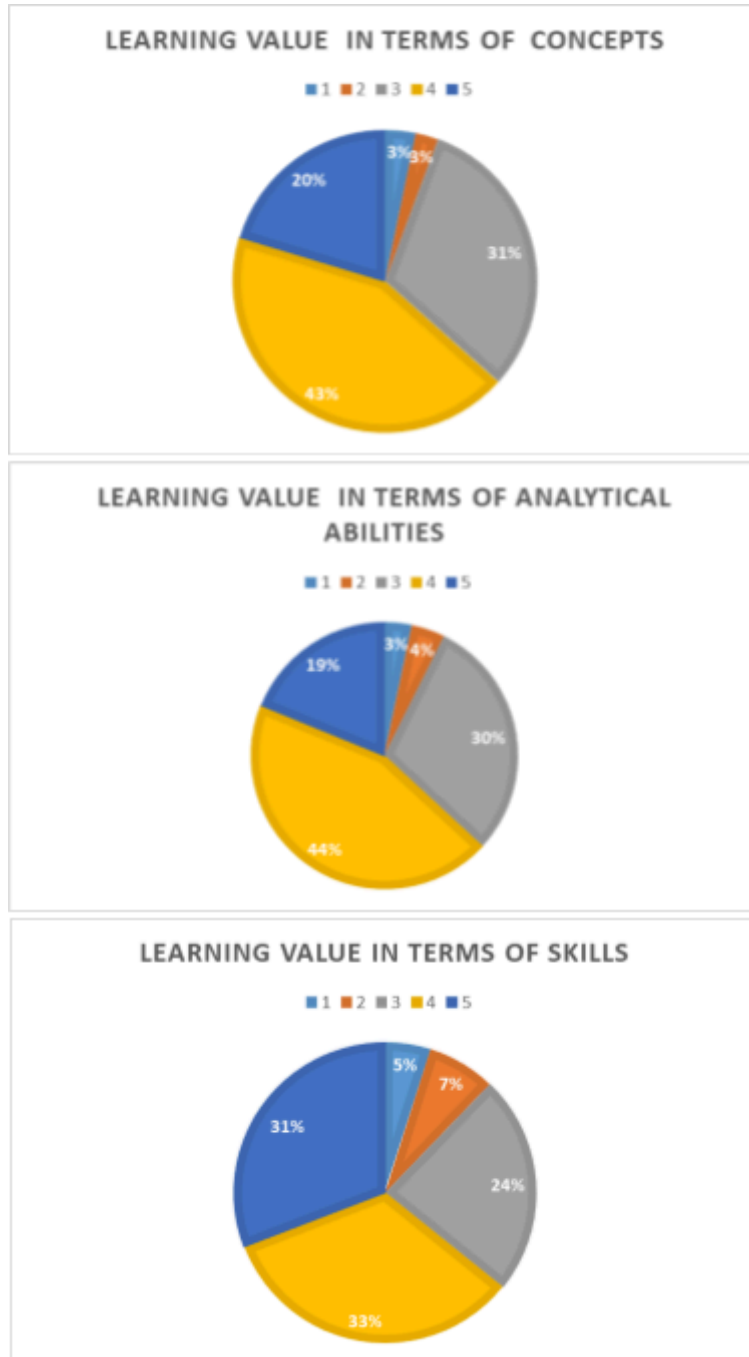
LEARNING VALUE IN TERMS OF CONCEPTS

1 2 3 4 5

3%
3%
31%
43%
20%

LEARNING VALUE IN TERMS OF ANALYTICAL ABILITIES

1 2 3 4 5

3%
4%
30%
44%
19%

LEARNING VALUE IN TERMS OF SKILLS

1 2 3 4 5

5%
7%
24%
33%
31%